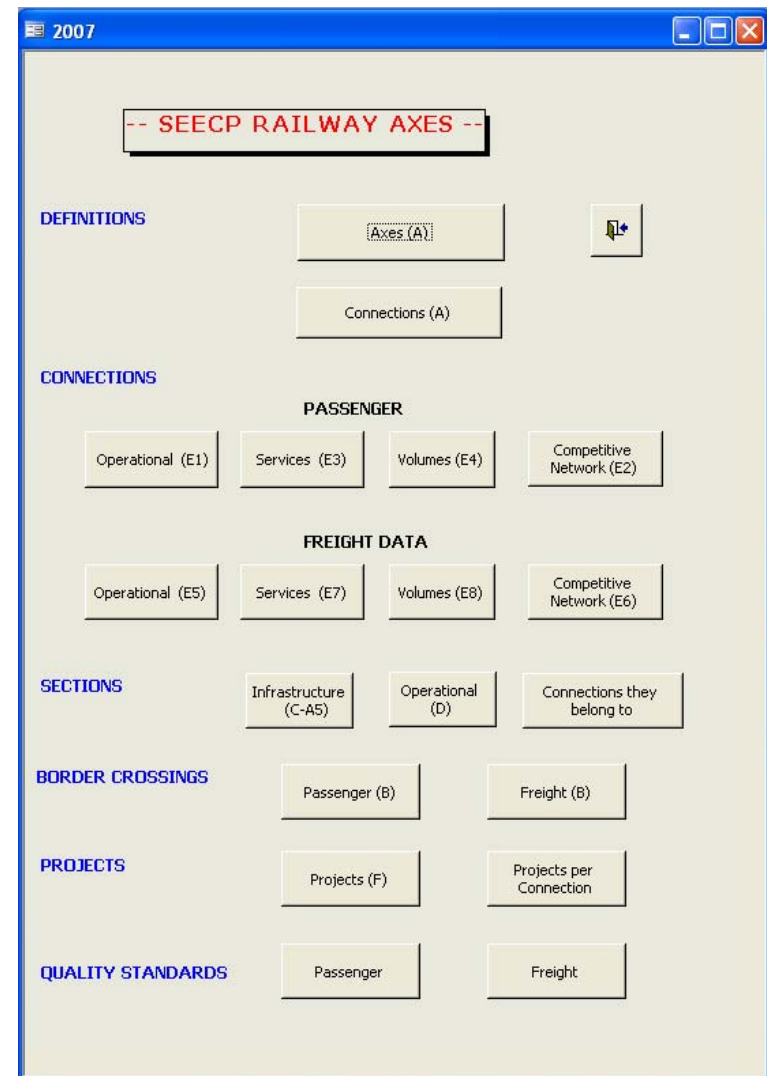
2007

-- SEECP RAILWAY AXES --

DEFINITIONS

Axes (A)

Connections (A)

CONNECTIONS

PASSENGER

Operational (E1)

Services (E3)

Volumes (E4)

Competitive Network (E2)

FREIGHT DATA

Operational (E5)

Services (E7)

Volumes (E8)

Competitive Network (E6)

SECTIONS

Infrastructure (C-A5)

Operational (D)

Connections they belong to

BORDER CROSSINGS

Passenger (B)

Freight (B)

PROJECTS

Projects (F)

Projects per Connection

QUALITY STANDARDS

Passenger

Freight